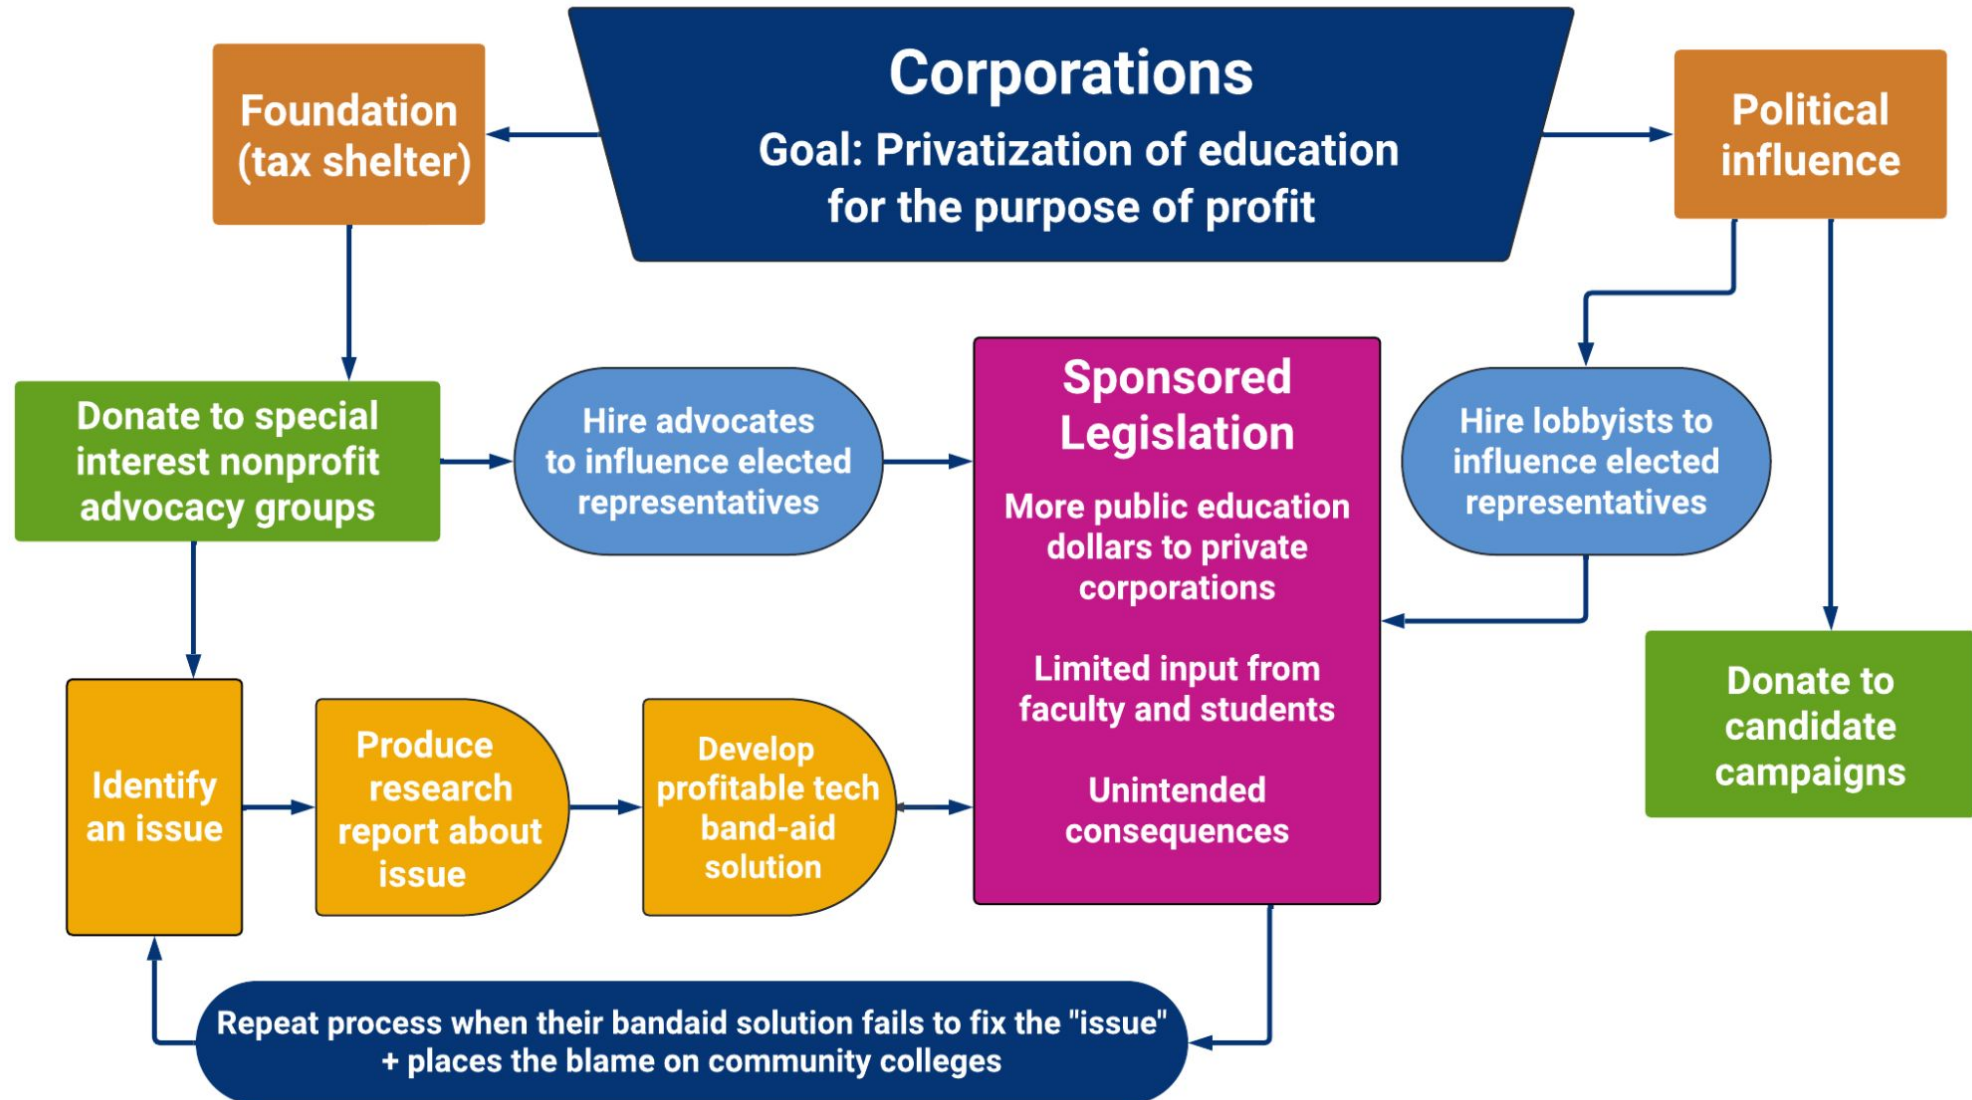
Corporations

Goal: Privatization of education for the purpose of profit

Foundation (tax shelter)

Political influence

Donate to special interest nonprofit advocacy groups

Hire advocates to influence elected representatives

Sponsored Legislation

More public education dollars to private corporations

Limited input from faculty and students

Unintended consequences

Hire lobbyists to influence elected representatives

Donate to candidate campaigns

Identify an issue

Produce research report about issue

Develop profitable tech band-aid solution

Repeat process when their bandaid solution fails to fix the "issue" + places the blame on community colleges